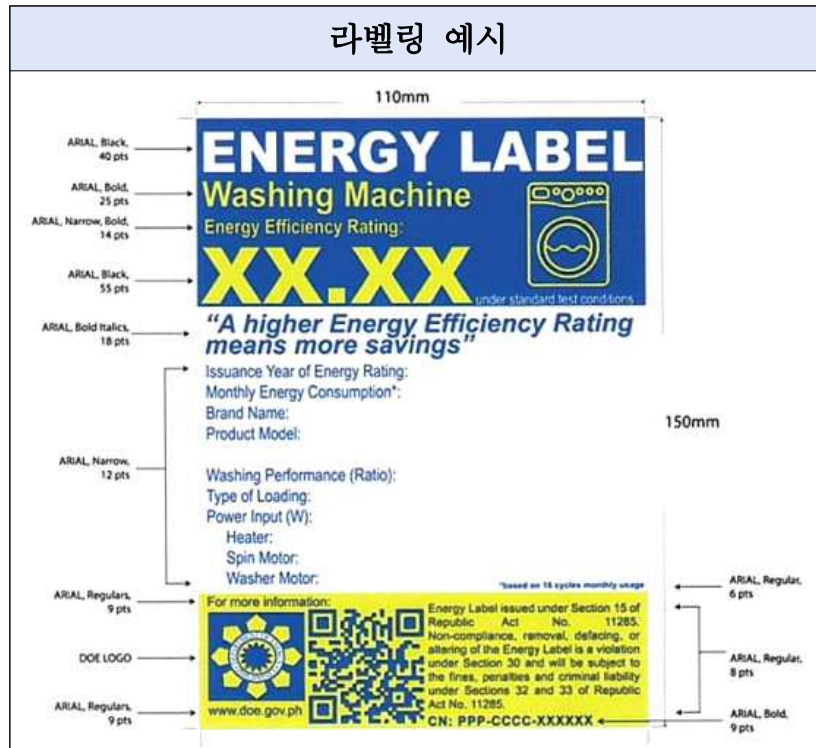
라벨링 예시

110mm

ARIAL, Black, 40 pts

ARIAL, Bold, 25 pts

ARIAL, Narrow, Bold, 14 pts

ARIAL, Black, 55 pts

ARIAL, Bold Italics, 18 pts

ARIAL, Narrow, 12 pts

ARIAL, Regulars, 9 pts

DOE LOGO

ARIAL, Regulars, 9 pts

ENERGY LABEL
Washing Machine
Energy Efficiency Rating:
XX.XX
under standard test conditions

"A higher Energy Efficiency Rating means more savings"

Issuance Year of Energy Rating:
Monthly Energy Consumption*:
Brand Name:
Product Model:

Washing Performance (Ratio):
Type of Loading:
Power Input (W):
Heater:
Spin Motor:
Washer Motor:

*based on 16 cycles monthly usage

150mm

For more information:

www.doe.gov.ph

Energy Label issued under Section 15 of Republic Act No. 11285. Non-compliance, removal, defacing, or altering of the Energy Label is a violation under Section 30 and will be subject to the fines, penalties and criminal liability under Sections 32 and 33 of Republic Act No. 11285.

CN: PPP-CCCC-XXXXXX

ARIAL, Regular, 6 pts

ARIAL, Regular, 8 pts

ARIAL, Bold, 9 pts